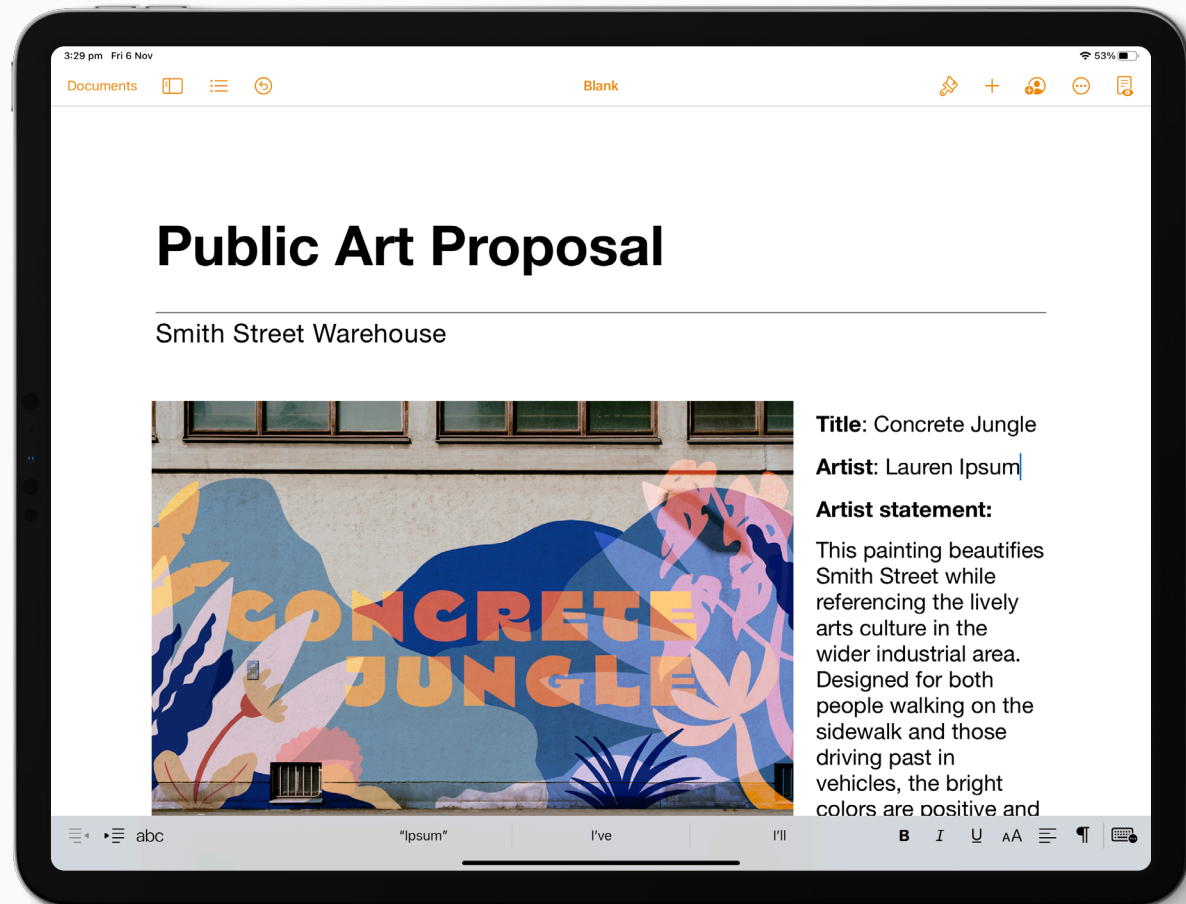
3:29 pm Fri 6 Nov
53%

Documents
Blank

Public Art Proposal

Smith Street Warehouse

CONCRETE JUNGLE

Title: Concrete Jungle

Artist: Lauren Ipsum

Artist statement:

This painting beautifies Smith Street while referencing the lively arts culture in the wider industrial area. Designed for both people walking on the sidewalk and those driving past in vehicles, the bright colors are positive and

abc
"Ipsum"
I've
I'll
B I U AA ¶